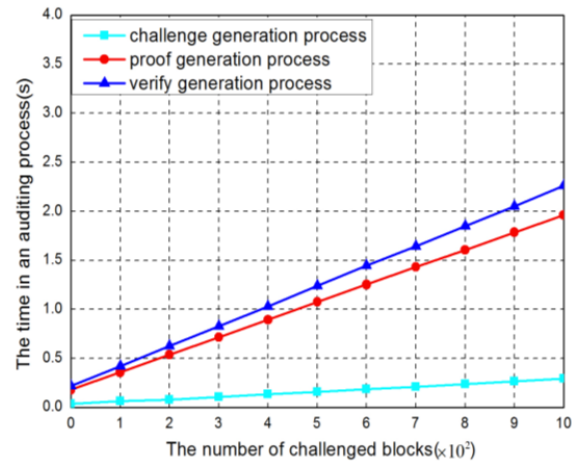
challenge generation process
proof generation process
verify generation process

The time in an auditing process(s)

4.0
3.5
3.0
2.5
2.0
1.5
1.0
0.5
0.0

0 1 2 3 4 5 6 7 8 9 10

The number of challenged blocks($\times 10^2$)